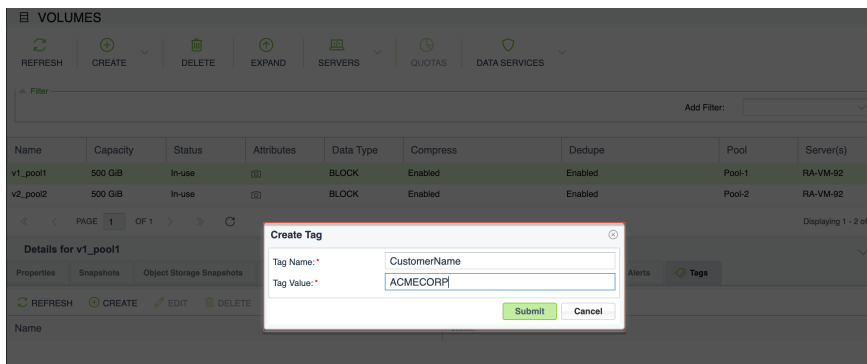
VOLUMES

REFRESH CREATE DELETE EXPAND SERVERS QUOTAS DATA SERVICES

Filter

Add Filter:

| Name | Capacity | Status | Attributes | Data Type | Compress | Dedupe | Pool | Server(s) |
|---|---|---|---|---|---|---|---|---|
| v1_pool1 | 500 GiB | In-use | | BLOCK | Enabled | Enabled | Pool-1 | RA-VM-92 |
| v2_pool2 | 500 GiB | In-use | | BLOCK | Enabled | Enabled | Pool-2 | RA-VM-92 |

PAGE 1 OF 1

Displaying 1 - 2 of

Details for v1_pool1

Properties Snapshots Object Storage Snapshots Alerts Tags

REFRESH CREATE EDIT DELETE

Name

Create Tag

Tag Name:* CustomerName

Tag Value:* ACMECORP

Submit Cancel